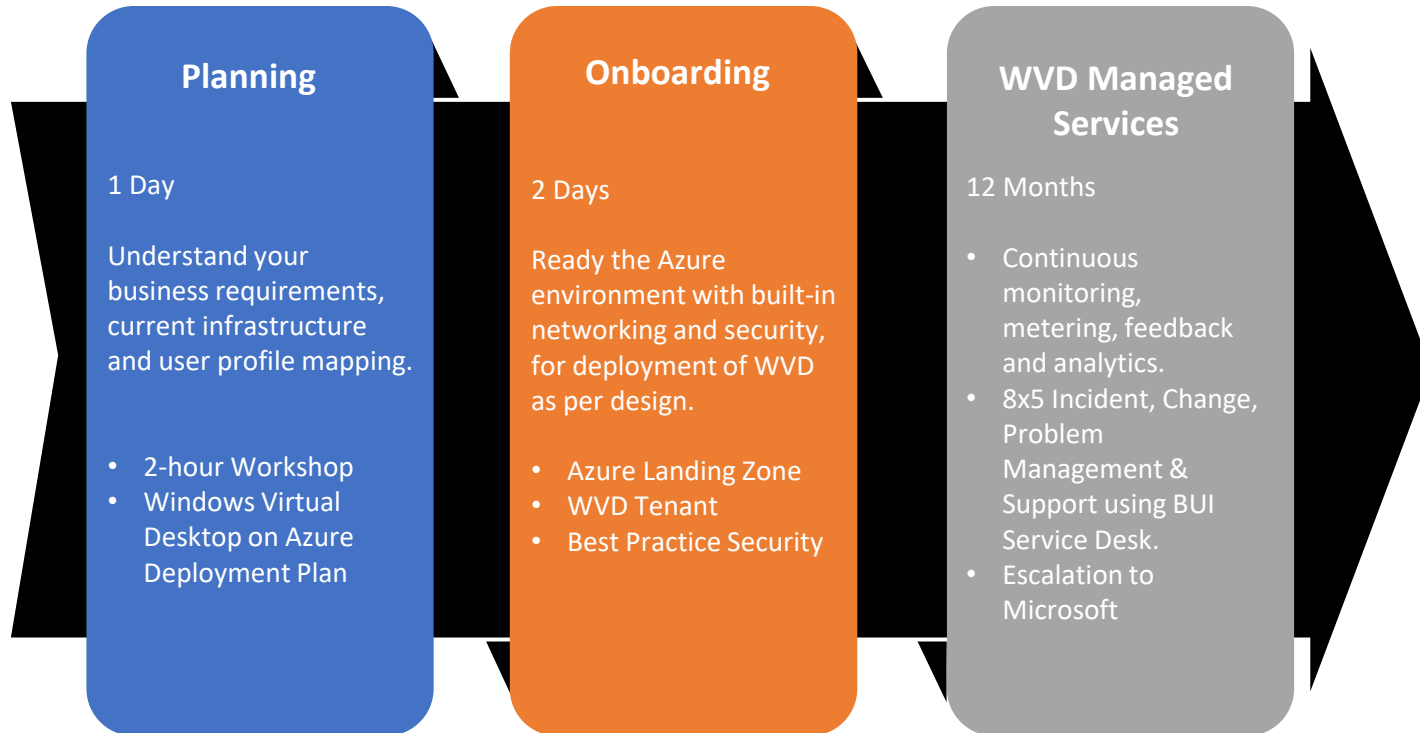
Planning

1 Day

Understand your business requirements, current infrastructure and user profile mapping.

- 2-hour Workshop
- Windows Virtual Desktop on Azure Deployment Plan

Onboarding

2 Days

Ready the Azure environment with built-in networking and security, for deployment of WVD as per design.

- Azure Landing Zone
- WVD Tenant
- Best Practice Security

WVD Managed Services

12 Months

- Continuous monitoring, metering, feedback and analytics.
- 8x5 Incident, Change, Problem Management & Support using BUI Service Desk.
- Escalation to Microsoft